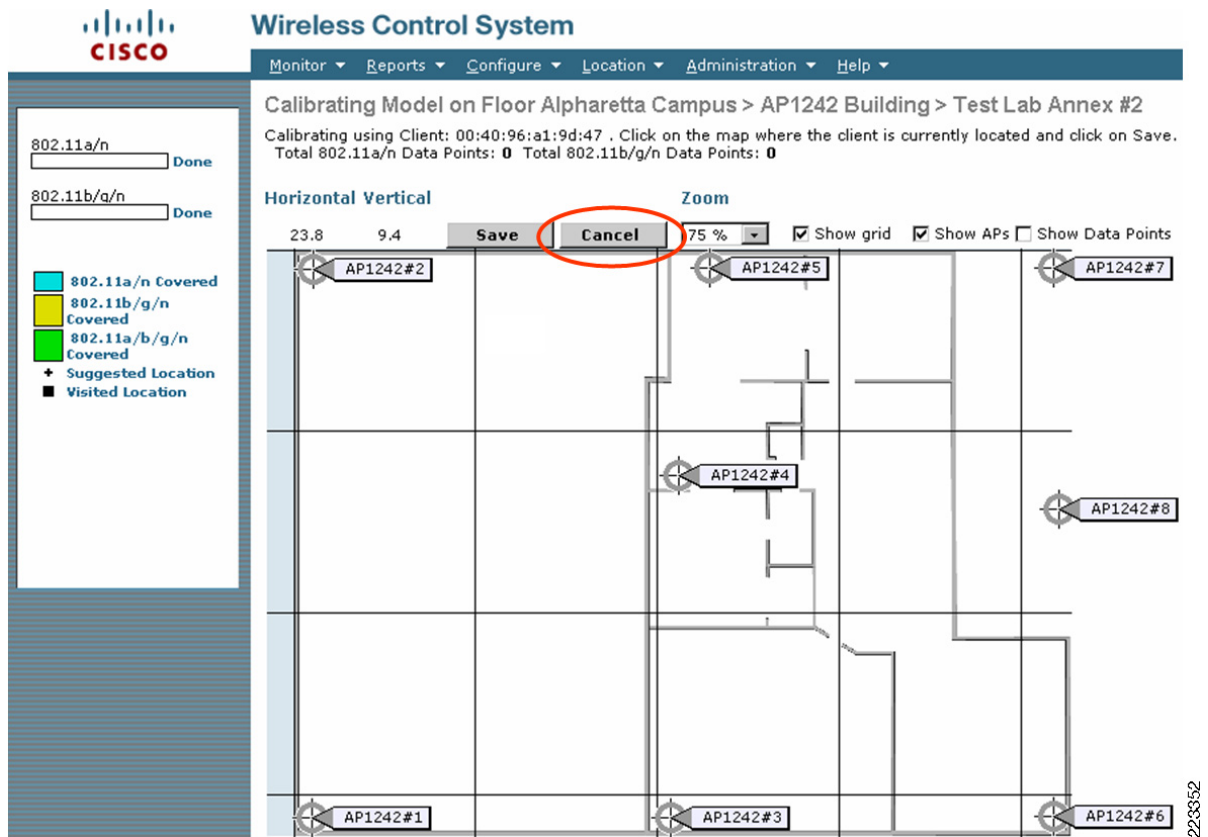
CISCO

Wireless Control System

Monitor ▾ Reports ▾ Configure ▾ Location ▾ Administration ▾ Help ▾

Calibrating Model on Floor Alpharetta Campus > AP1242 Building > Test Lab Annex #2

Calibrating using Client: 00:40:96:a1:9d:47 . Click on the map where the client is currently located and click on Save.
Total 802.11a/n Data Points: 0 Total 802.11b/g/n Data Points: 0

802.11a/n
Done

802.11b/g/n
Done

802.11a/n Covered
802.11b/g/n Covered
802.11a/b/g/n Covered
+ Suggested Location
■ Visited Location

Horizontal Vertical
23.8 9.4
Save
Cancel
Zoom
75 %
Show grid
Show APs
Show Data Points

AP1242#2
AP1242#5
AP1242#7
AP1242#4
AP1242#8
AP1242#1
AP1242#3
AP1242#6

223352